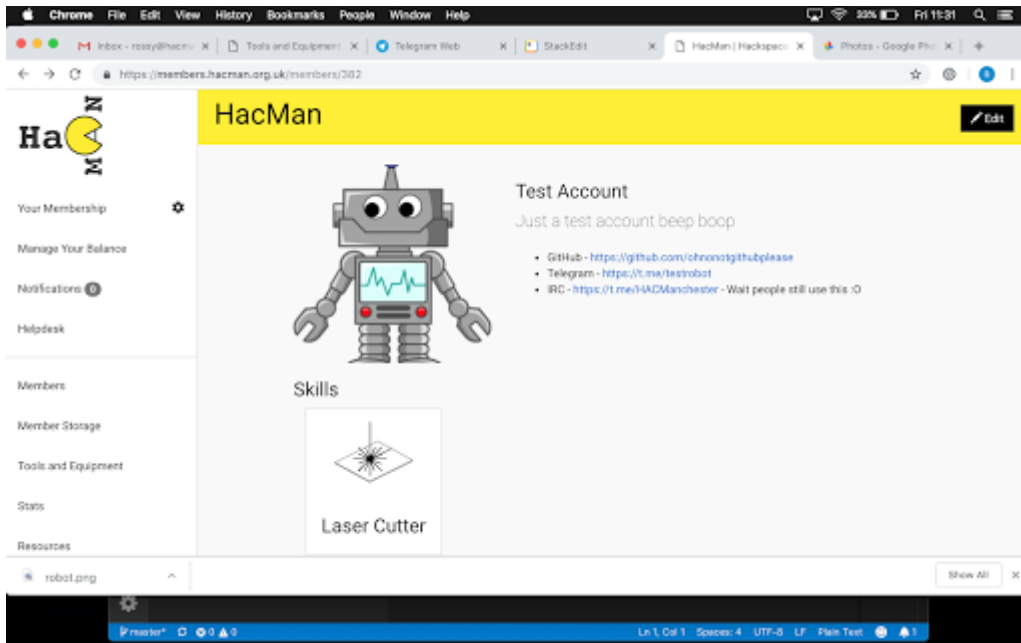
Chrome File Edit View History Bookmarks People Window Help

30% Fri 11:31

Inbox - rossy@hacm × | Tools and Equipment × | Telegram Web × | StackEdit × | HacMan | Hackspace × | Photos - Google Pho ×

https://members.hacman.org.uk/members/382

HaCMan

HacMan

Edit

Your Membership

Manage Your Balance

Notifications 0

Helpdesk

Members

Member Storage

Tools and Equipment

Stats

Resources

Test Account

Just a test account beep boop

- GitHub - https://github.com/ohnonotgithubplease
- Telegram - https://t.me/testrobot
- IRC - https://t.me/HACManchester - Wait people still use this :O

Skills

Laser Cutter

robot.png

Show All

master* 0 0

Ln 1, Col 1 Spaces: 4 UTF-8 LF Plain Text 1